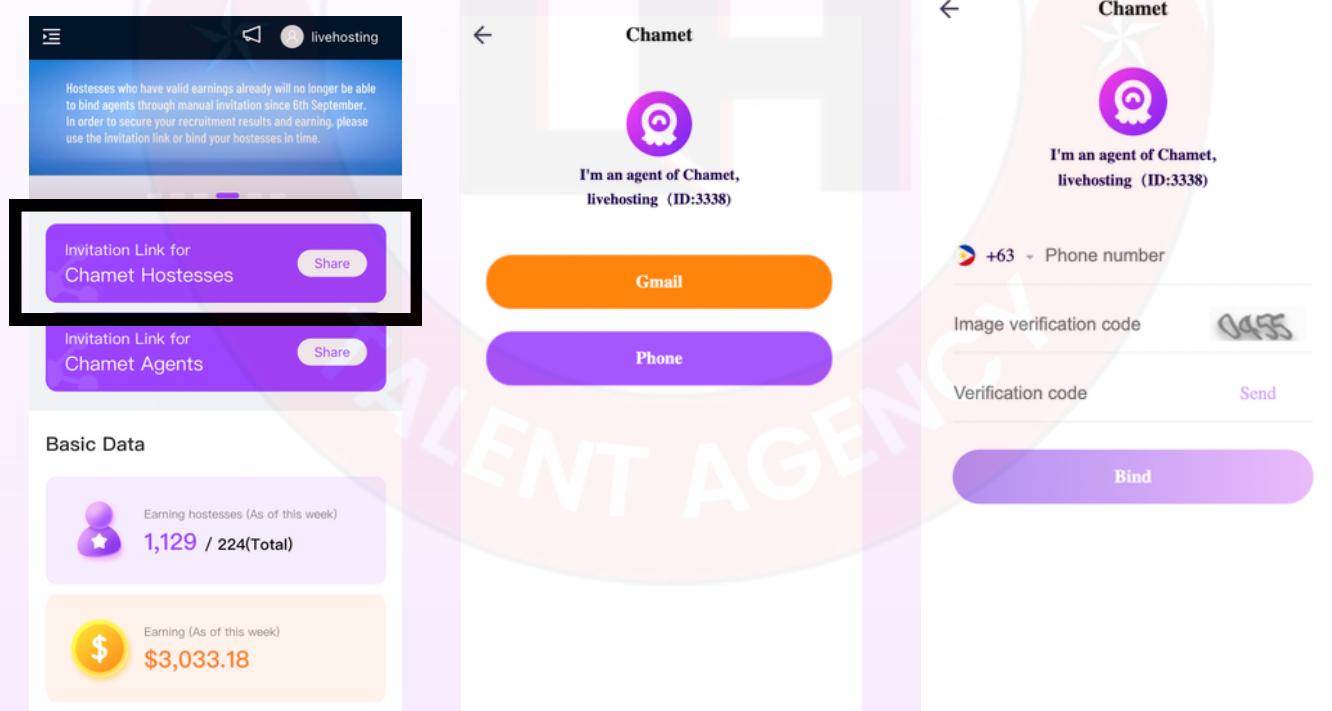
livehosting

Hostesses who have valid earnings already will no longer be able to bind agents through manual invitation since 6th September. In order to secure your recruitment results and earning, please use the invitation link or bind your hostesses in time.

Invitation Link for Chamet Hostesses
Share

Invitation Link for Chamet Agents
Share

Basic Data

Earning hostesses (As of this week)
1,129 / 224(Total)

Earning (As of this week)
$3,033.18

Chamet

I'm an agent of Chamet, livehosting（ID:3338）

Gmail

Phone

Chamet

I'm an agent of Chamet, livehosting（ID:3338）

+63 Phone number

Image verification code 0455

Verification code Send

Bind

ALENT AGENCY